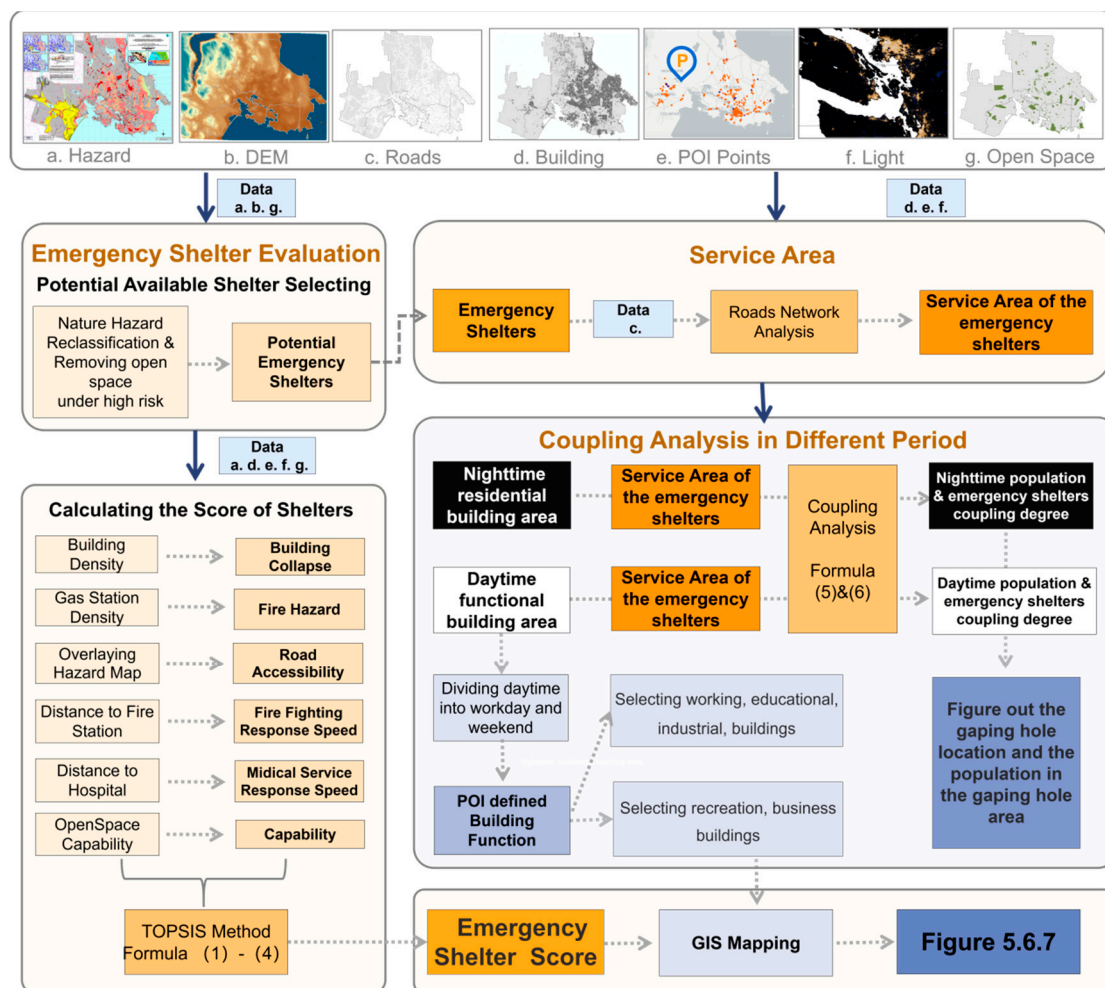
a. Hazard
b. DEM
c. Roads
d. Building
e. POI Points
f. Light
g. Open Space

Data
a. b. g.

Data
d. e. f.

Emergency Shelter Evaluation
Potential Available Shelter Selecting

Nature Hazard Reclassification & Removing open space under high risk

Potential Emergency Shelters

Service Area

Emergency Shelters

Data
c.

Roads Network Analysis

Service Area of the emergency shelters

Data
a. d. e. f. g.

Coupling Analysis in Different Period

Calculating the Score of Shelters

Building Density
Building Collapse

Gas Station Density
Fire Hazard

Overlaying Hazard Map
Road Accessibility

Distance to Fire Station
Fire Fighting Response Speed

Distance to Hospital
Midical Service Response Speed

OpenSpace Capability
Capability

Nighttime residential building area

Service Area of the emergency shelters

Coupling Analysis

Formula (5)&(6)

Nighttime population & emergency shelters coupling degree

Daytime functional building area

Service Area of the emergency shelters

Daytime population & emergency shelters coupling degree

Dividing daytime into workday and weekend

Selecting working, educational, industrial, buildings

POI defined Building Function

Selecting recreation, business buildings

Figure out the gaping hole location and the population in the gaping hole area

TOPSIS Method Formula (1) - (4)

Emergency Shelter Score

GIS Mapping

Figure 5.6.7